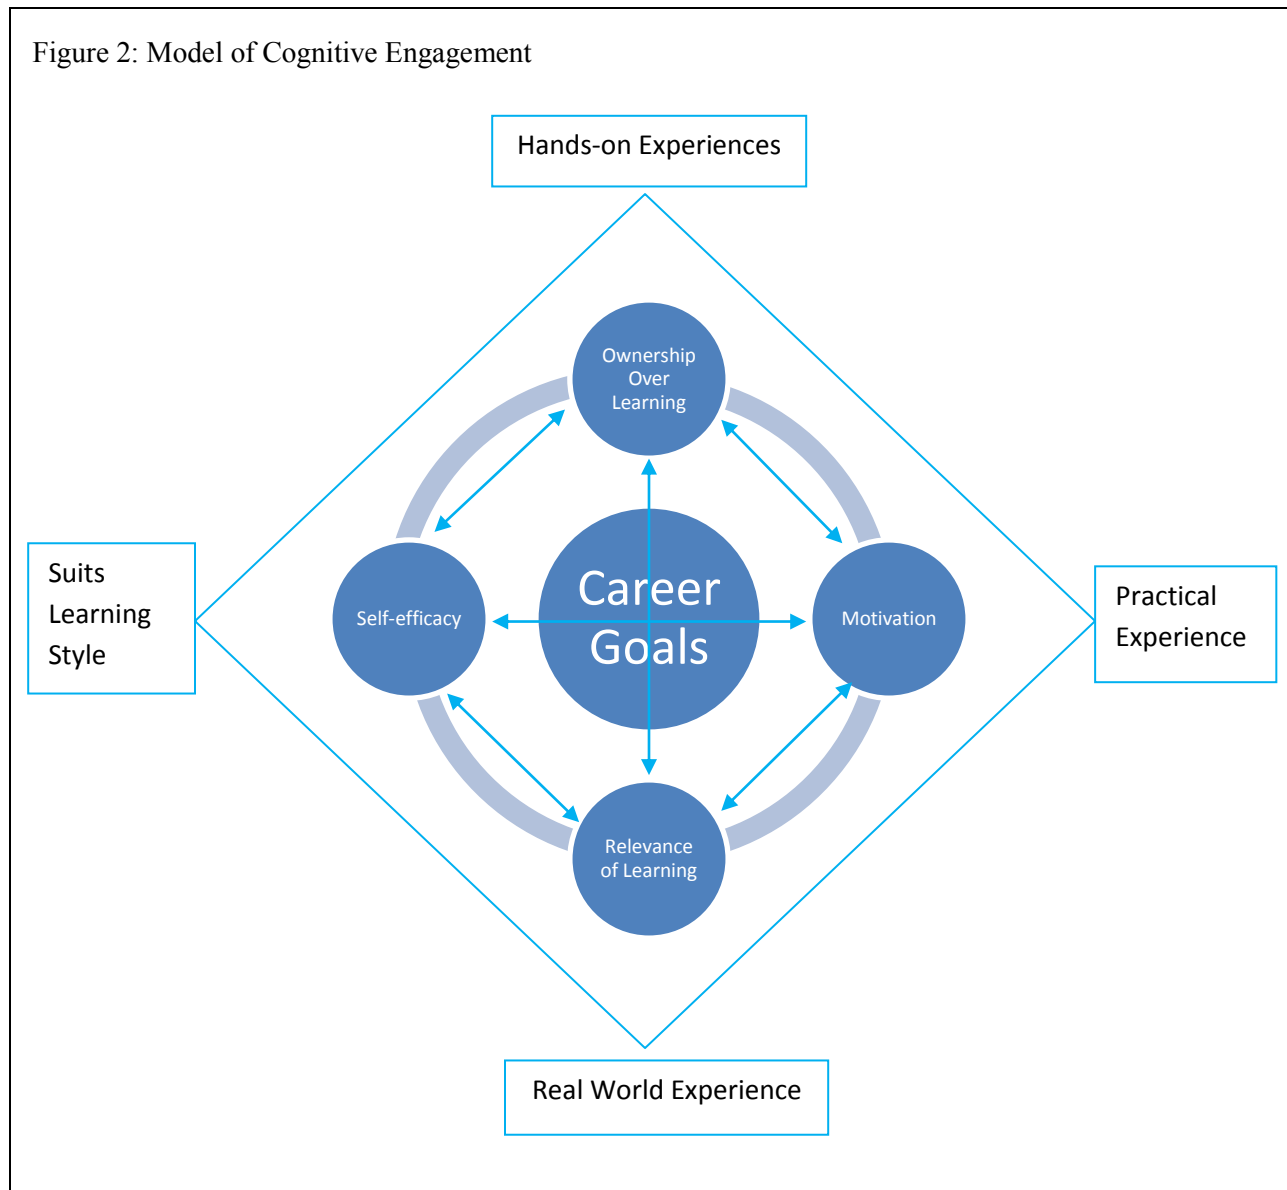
Figure 2: Model of Cognitive Engagement

Hands-on Experiences

Ownership Over Learning

Suits Learning Style

Self-efficacy

Career Goals

Motivation

Practical Experience

Relevance of Learning

Real World Experience